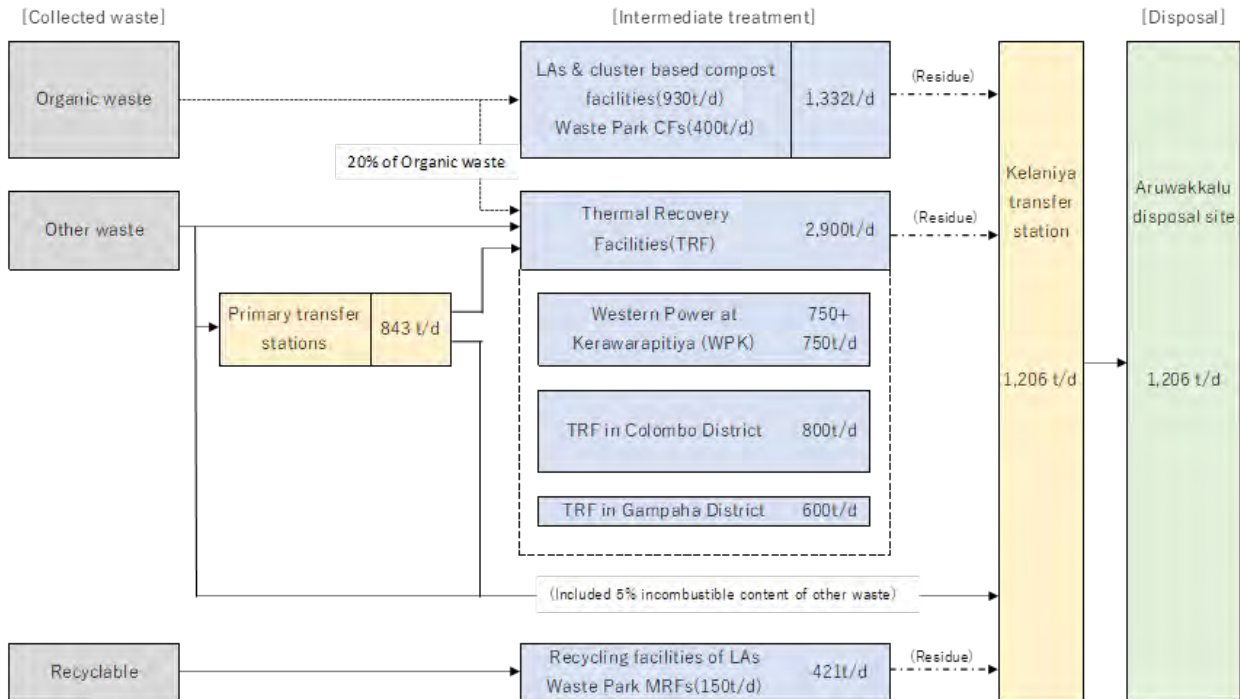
[Collected waste]

[Intermediate treatment]

[Disposal]

Organic waste

LAs & cluster based compost facilities(930t/d) Waste Park CFs(400t/d)

1,332t/d

(Residue)

20% of Organic waste

Other waste

Thermal Recovery Facilities(TRF)

2,900t/d

(Residue)

Kelaniya transfer station

Aruwakkalu disposal site

Primary transfer stations

843 t/d

Western Power at Kerawarapitiya (WPK)

750+ 750t/d

1,206 t/d

1,206 t/d

TRF in Colombo District

800t/d

TRF in Gampaha District

600t/d

(Included 5% incombustible content of other waste)

Recyclable

Recycling facilities of LAs Waste Park MRFs(150t/d)

421t/d

(Residue)